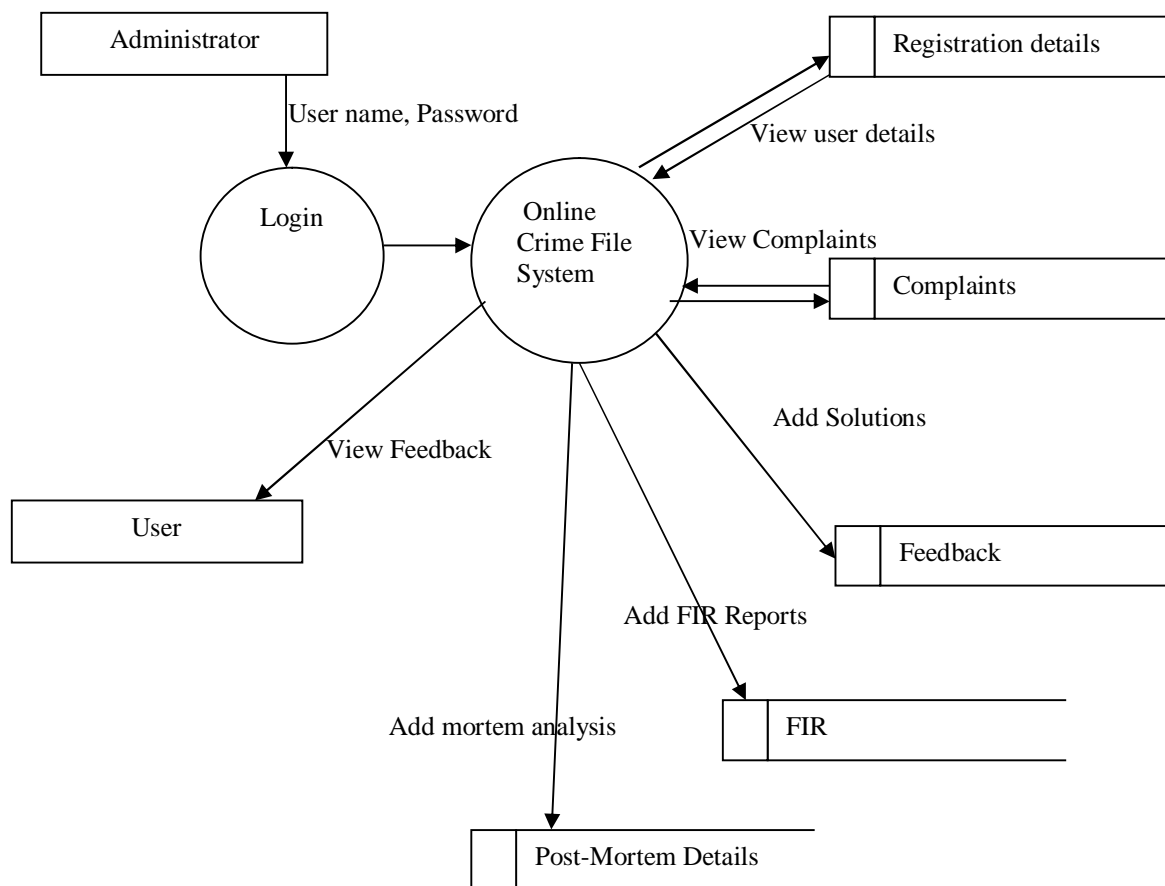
Administrator

User name, Password

Login

Online Crime File System

Registration details

View user details

View Complaints

Complaints

Add Solutions

View Feedback

User

Feedback

Add FIR Reports

FIR

Add mortem analysis

Post-Mortem Details